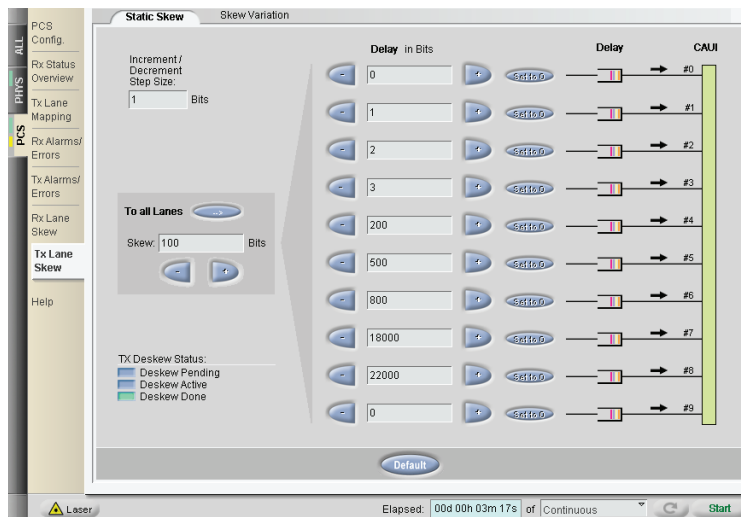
ALL
PHYS
PCS

PCS Config.
Rx Status Overview
Tx Lane Mapping
Rx Alarms/ Errors
Tx Alarms/ Errors
Rx Lane Skew
Tx Lane Skew
Help

Static Skew
Skew Variation

Increment / Decrement Step Size:
1 Bits

To all Lanes -->
Skew: 100 Bits
- +

TX Deskew Status:
Deskew Pending
Deskew Active
Deskew Done

Delay in Bits
Delay
CAUI

| | Delay | | | Lane |
|---|---|---|---|---|
| - | 0 | + | Set to 0 | #0 |
| - | 1 | + | Set to 0 | #1 |
| - | 2 | + | Set to 0 | #2 |
| - | 3 | + | Set to 0 | #3 |
| - | 200 | + | Set to 0 | #4 |
| - | 500 | + | Set to 0 | #5 |
| - | 800 | + | Set to 0 | #6 |
| - | 18000 | + | Set to 0 | #7 |
| - | 22000 | + | Set to 0 | #8 |
| - | 0 | + | Set to 0 | #9 |

Default

Laser
Elapsed: 00d 00h 03m 17s of Continuous
Start